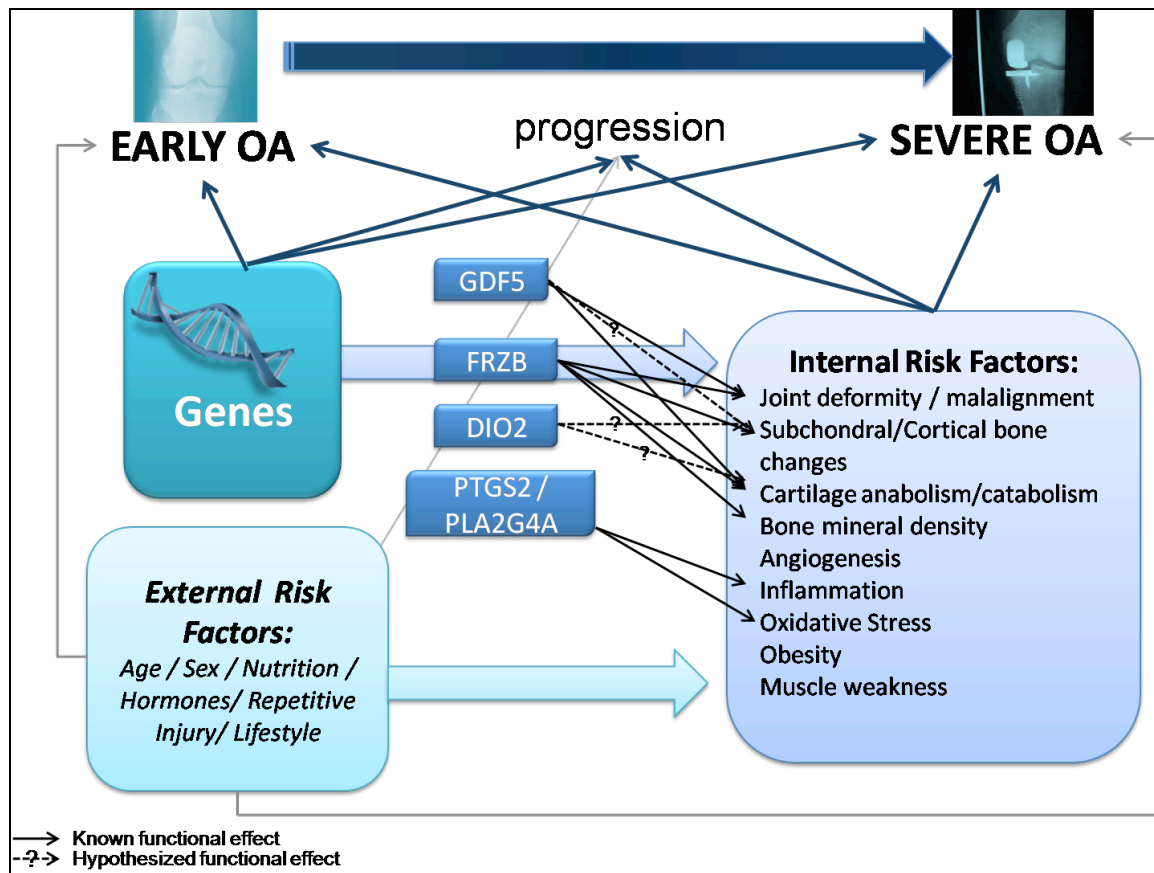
EARLY OA

progression

SEVERE OA

Genes

GDF5

FRZB

DIO2

PTGS2 / PLA2G4A

?

?

?

Internal Risk Factors:
Joint deformity / malalignment
Subchondral/Cortical bone changes
Cartilage anabolism/catabolism
Bone mineral density
Angiogenesis
Inflammation
Oxidative Stress
Obesity
Muscle weakness

External Risk Factors:
Age / Sex / Nutrition / Hormones/ Repetitive Injury/ Lifestyle

Known functional effect
Hypothesized functional effect